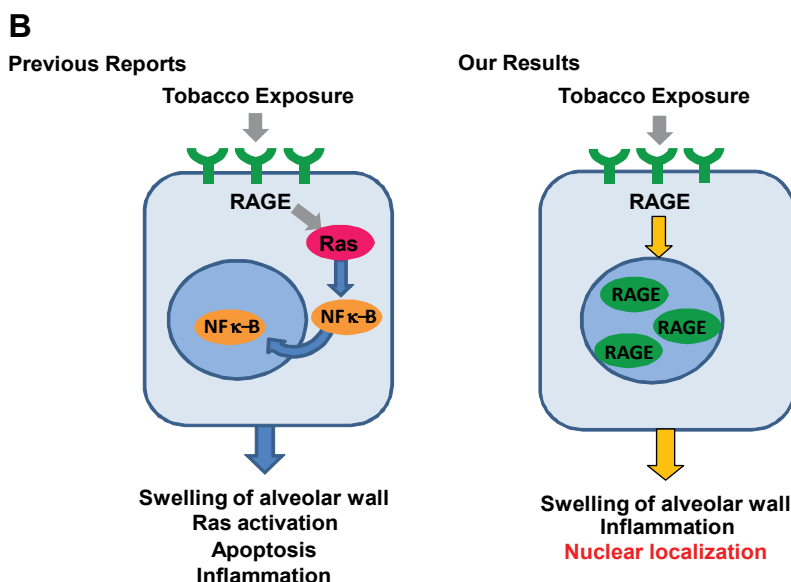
B

Previous Reports

Tobacco Exposure

RAGE

Ras

NFκ-B

NFκ-B

Swelling of alveolar wall
Ras activation
Apoptosis
Inflammation

Our Results

Tobacco Exposure

RAGE

RAGE

RAGE

RAGE

Swelling of alveolar wall
Inflammation
Nuclear localization